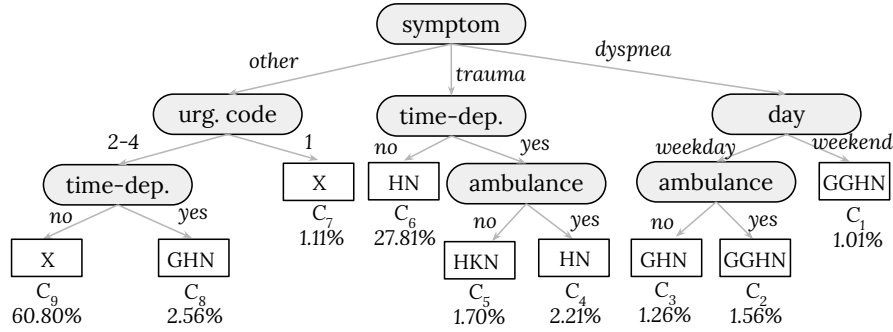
symptom

other

trauma

dyspnea

urg. code

time-dep.

day

2-4

1

no

yes

weekday

weekend

time-dep.

X

$C_7$
1.11%

HN

$C_6$
27.81%

ambulance

ambulance

GGHN

$C_1$
1.01%

no

yes

no

yes

no

yes

X

$C_9$
60.80%

GHN

$C_8$
2.56%

HKN

$C_5$
1.70%

HN

$C_4$
2.21%

GHN

$C_3$
1.26%

GGHN

$C_2$
1.56%